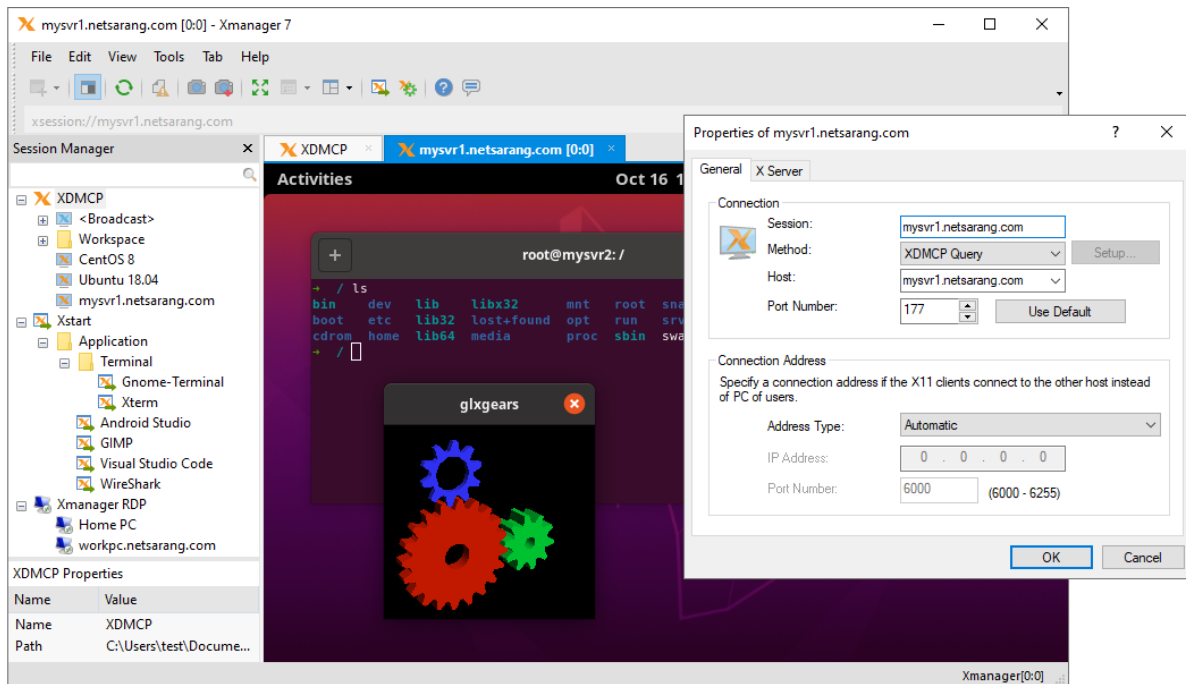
mysvr1.netsarang.com [0:0] - Xmanager 7

File Edit View Tools Tab Help

xsession://mysvr1.netsarang.com

Session Manager

XDMCP
<Broadcast>
Workspace
CentOS 8
Ubuntu 18.04
mysvr1.netsarang.com
Xstart
Application
Terminal
Gnome-Terminal
Xterm
Android Studio
GIMP
Visual Studio Code
WireShark
Xmanager RDP
Home PC
workpc.netsarang.com

XDMCP Properties

| Name | Value |
|---|---|
| Name | XDMCP |
| Path | C:\Users\test\Docume... |

XDMCP | mysvr1.netsarang.com [0:0]

Activities Oct 16 1

root@mysvr2: /

→ / ls
bin dev lib libx32 mnt root sna
boot etc lib32 lost+found opt run srv
cdrom home lib64 media proc sbin swa
→ /

glxgears

Xmanager[0:0]

Properties of mysvr1.netsarang.com ? ×

General X Server

Connection
Session: mysvr1.netsarang.com
Method: XDMCP Query Setup...
Host: mysvr1.netsarang.com
Port Number: 177 Use Default

Connection Address
Specify a connection address if the X11 clients connect to the other host instead of PC of users.
Address Type: Automatic
IP Address: 0 . 0 . 0 . 0
Port Number: 6000 (6000 - 6255)

OK Cancel